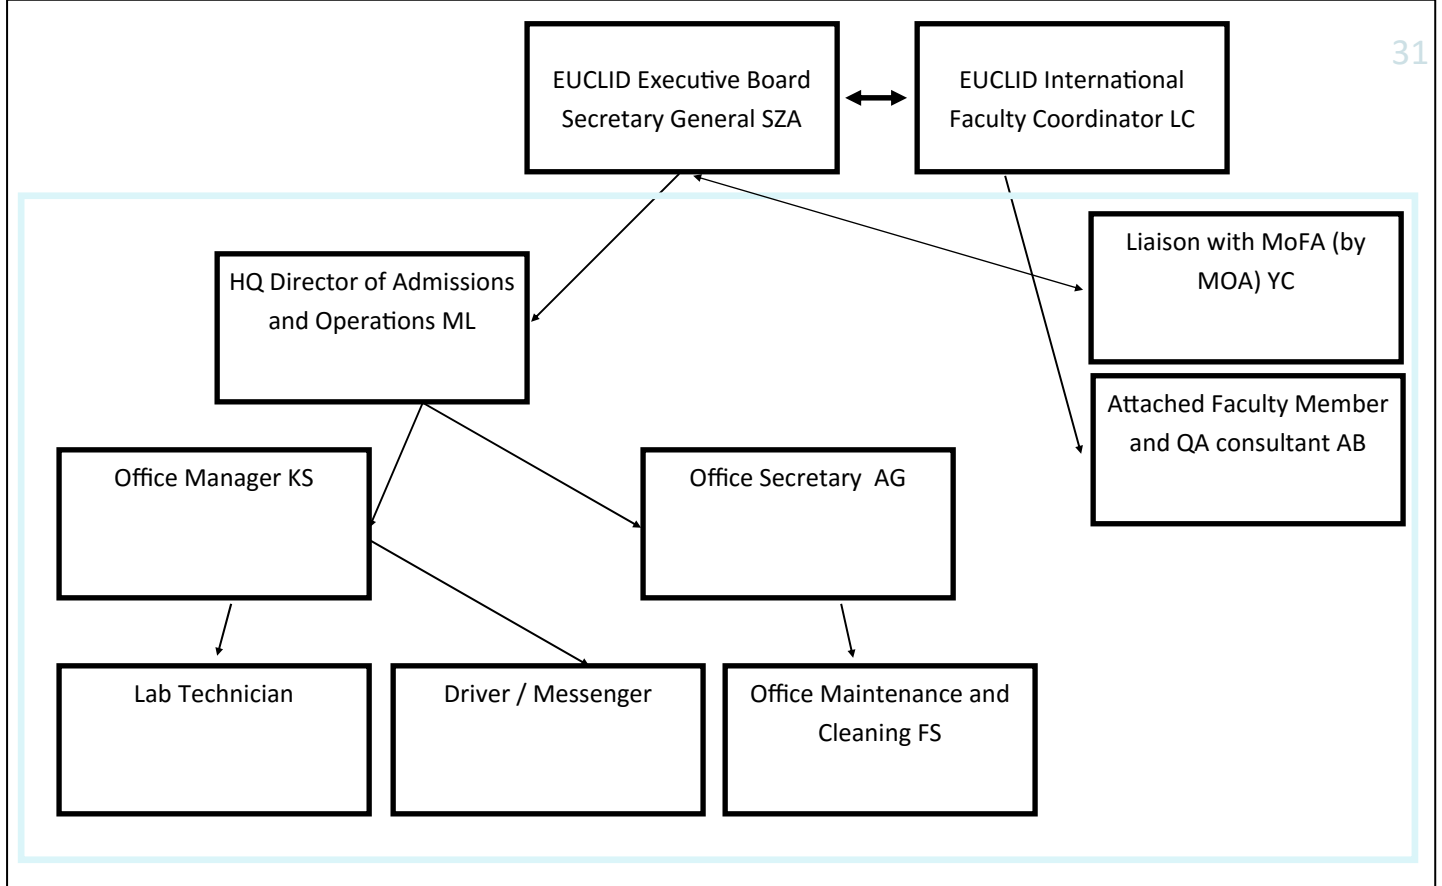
31

EUCLID Executive Board Secretary General SZA

EUCLID International Faculty Coordinator LC

HQ Director of Admissions and Operations ML

Liaison with MoFA (by MOA) YC

Attached Faculty Member and QA consultant AB

Office Manager KS

Office Secretary AG

Lab Technician

Driver / Messenger

Office Maintenance and Cleaning FS